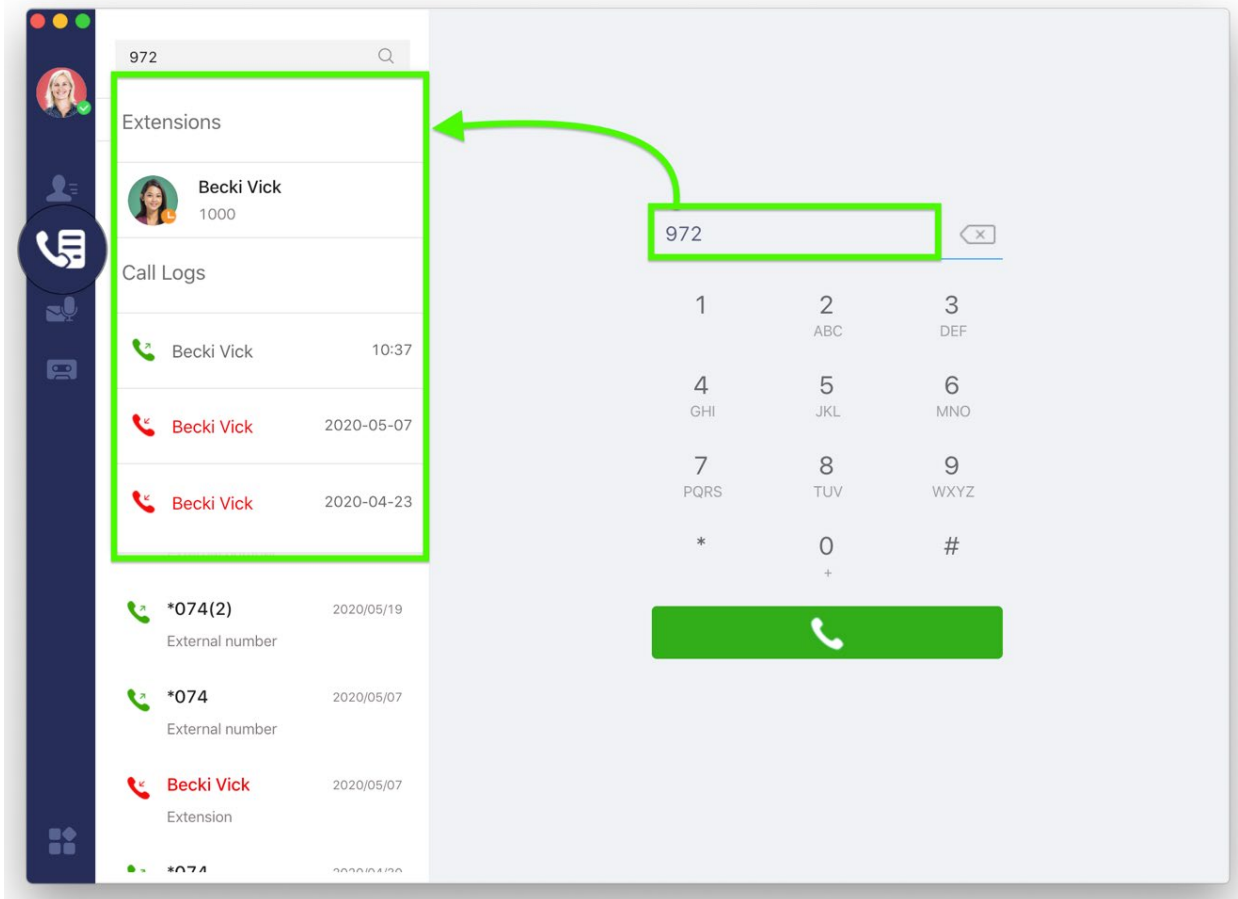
972

Extensions

Becki Vick
1000

Call Logs

Becki Vick 10:37

Becki Vick 2020-05-07

Becki Vick 2020-04-23

*074(2) 2020/05/19
External number

*074 2020/05/07
External number

Becki Vick 2020/05/07
Extension

*074 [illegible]

972

1
2 ABC
3 DEF
4 GHI
5 JKL
6 MNO
7 PQRS
8 TUV
9 WXYZ
*
0 +
#